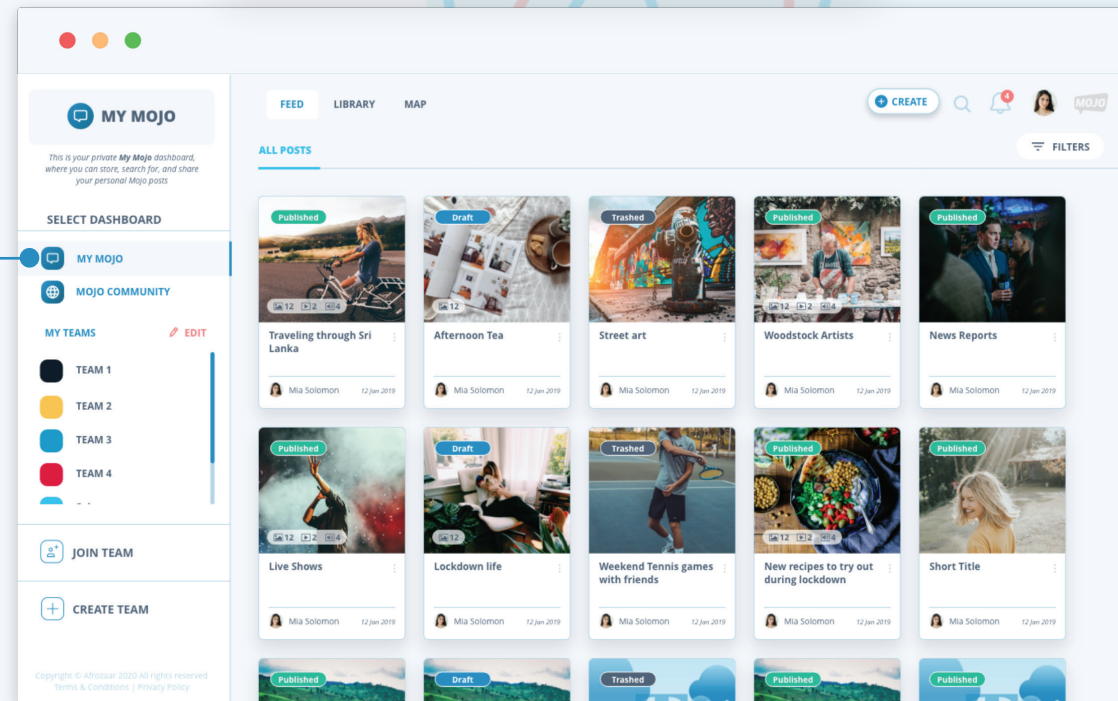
MY MOJO

This is your private My Mojo dashboard, where you can store, search for, and share your personal Mojo posts

SELECT DASHBOARD

MY MOJO

MOJO COMMUNITY

MY TEAMS

EDIT

TEAM 1

TEAM 2

TEAM 3

TEAM 4

JOIN TEAM

CREATE TEAM

Copyright © Afrozaar 2020 All rights reserved
Terms & Conditions | Privacy Policy

FEED LIBRARY MAP

CREATE

4

MOJO

ALL POSTS

FILTERS

Published
12 2 4
Traveling through Sri Lanka
Mia Solomon 12 Jan 2019

Draft
12
Afternoon Tea
Mia Solomon 12 Jan 2019

Trashed
Street art
Mia Solomon 12 Jan 2019

Published
12 2 4
Woodstock Artists
Mia Solomon 12 Jan 2019

Published
News Reports
Mia Solomon 12 Jan 2019

Published
12 2 4
Live Shows
Mia Solomon 12 Jan 2019

Draft
12
Lockdown life
Mia Solomon 12 Jan 2019

Trashed
Weekend Tennis games with friends
Mia Solomon 12 Jan 2019

Published
12 2 4
New recipes to try out during lockdown
Mia Solomon 12 Jan 2019

Published
Short Title
Mia Solomon 12 Jan 2019

Published

Draft

Trashed

Published

Published